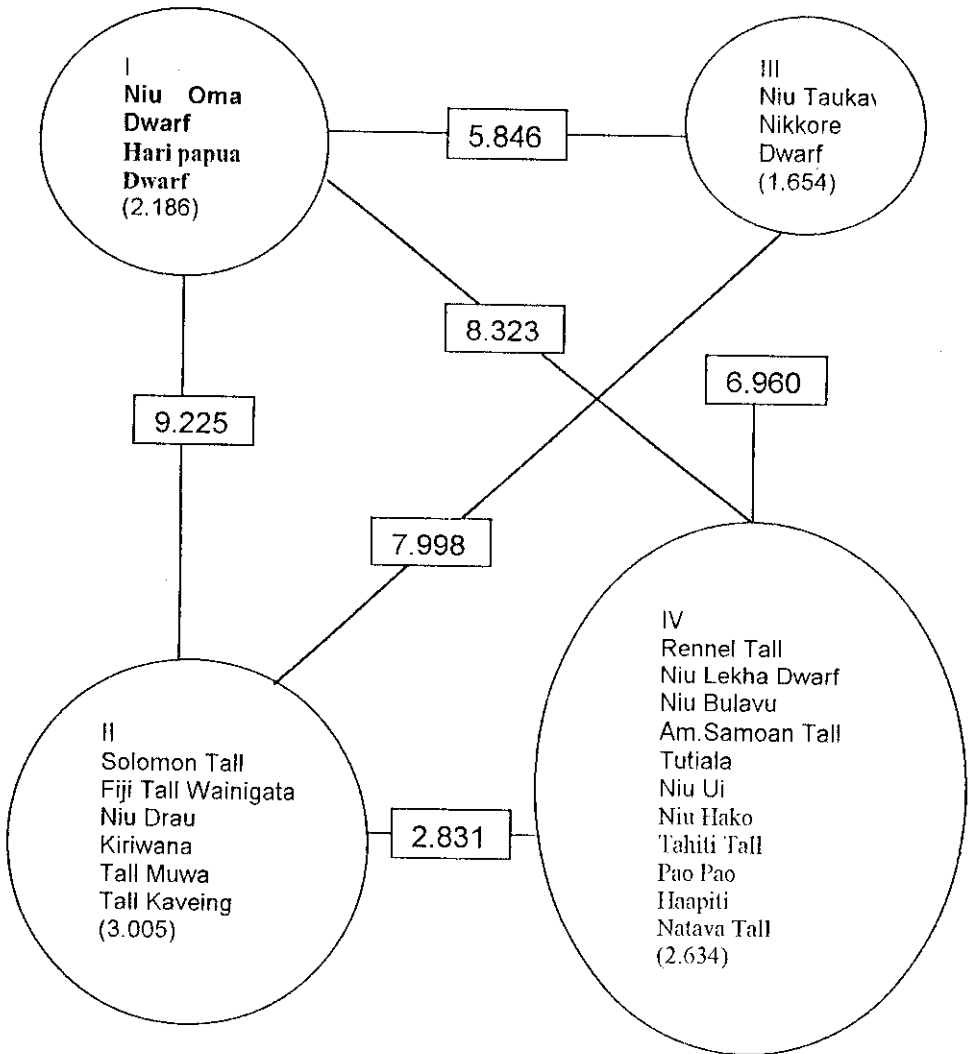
I
Niu Oma Dwarf
Hari papua Dwarf
(2.186)

5.846

III
Niu Taukav
Nikkore Dwarf
(1.654)

8.323

6.960

9.225

7.998

IV
Rennel Tall
Niu Lekha Dwarf
Niu Bulavu
Am.Samoan Tall
Tutiala
Niu Ui
Niu Hako
Tahiti Tall
Pao Pao
Haapiti
Natava Tall
(2.634)

II
Solomon Tall
Fiji Tall Wainigata
Niu Drau
Kiriwana
Tall Muwa
Tall Kaveing
(3.005)

2.831